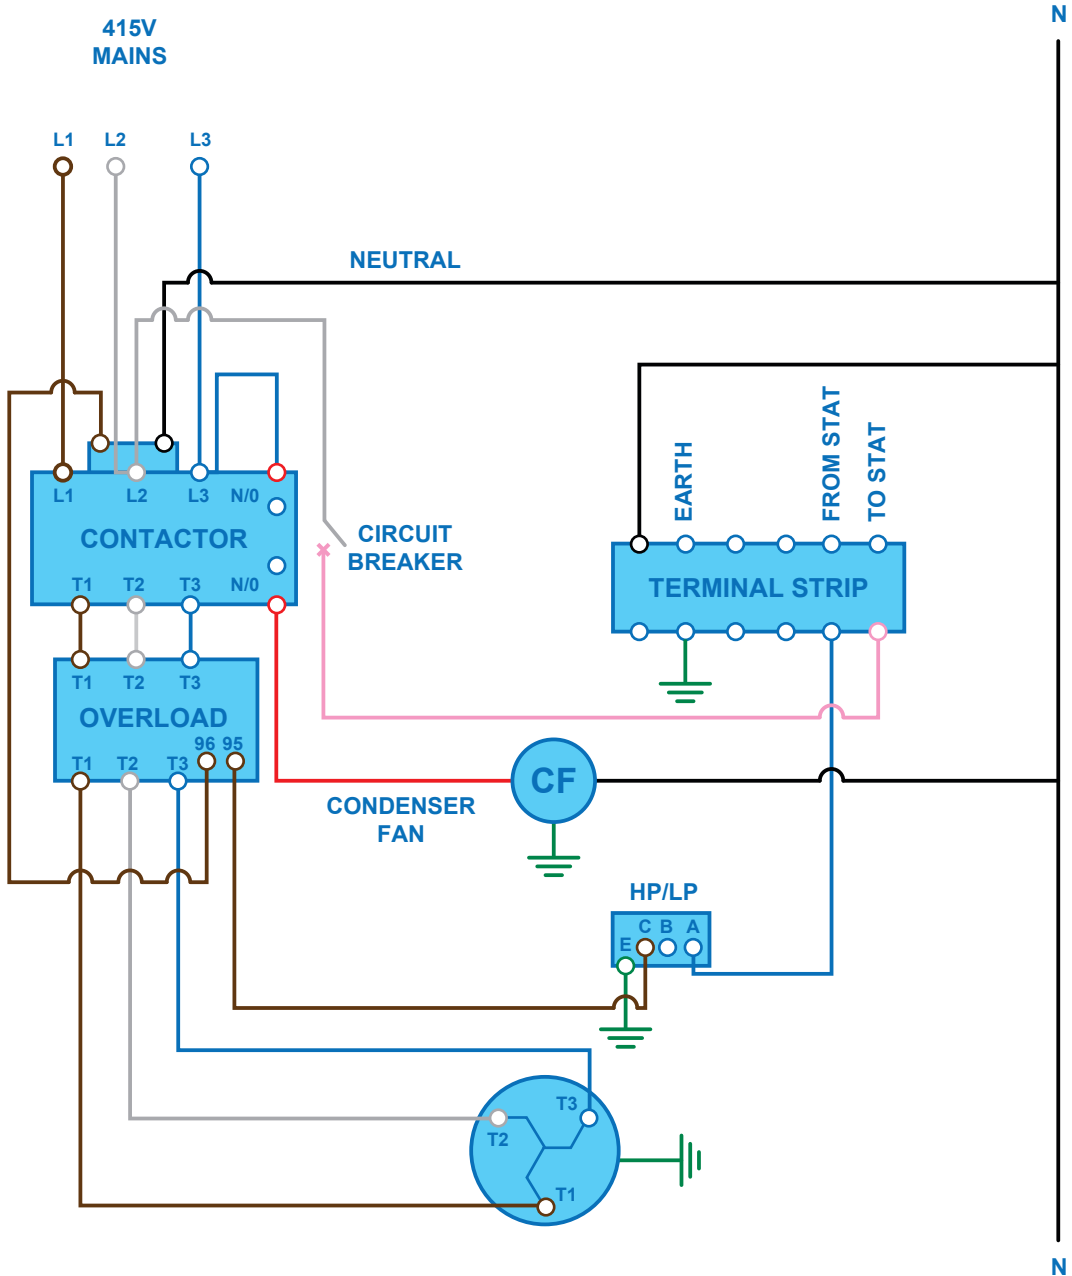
415V
MAINS

N

L1 L2 L3

NEUTRAL

L1 L2 L3 N/0
CONTACTOR
T1 T2 T3 N/0

CIRCUIT
BREAKER

EARTH
FROM STAT
TO STAT

TERMINAL STRIP

T1 T2 T3
OVERLOAD
96 95
T1 T2 T3

CF

CONDENSER
FAN

HP/LP
C B A
E

T3
T2
T1

N